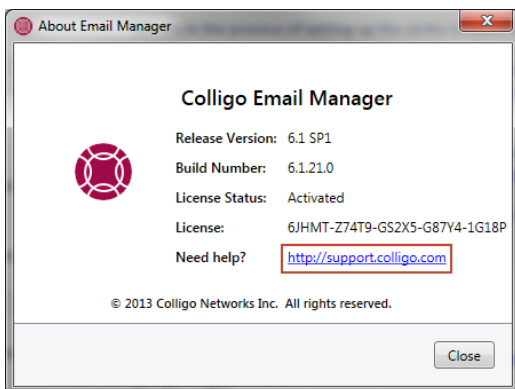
About Email Manager

Colligo Email Manager

Release Version: 6.1 SP1

Build Number: 6.1.21.0

License Status: Activated

License: 6JHMT-Z74T9-GS2X5-G87Y4-1G18P

Need help? http://support.colligo.com

© 2013 Colligo Networks Inc. All rights reserved.

Close